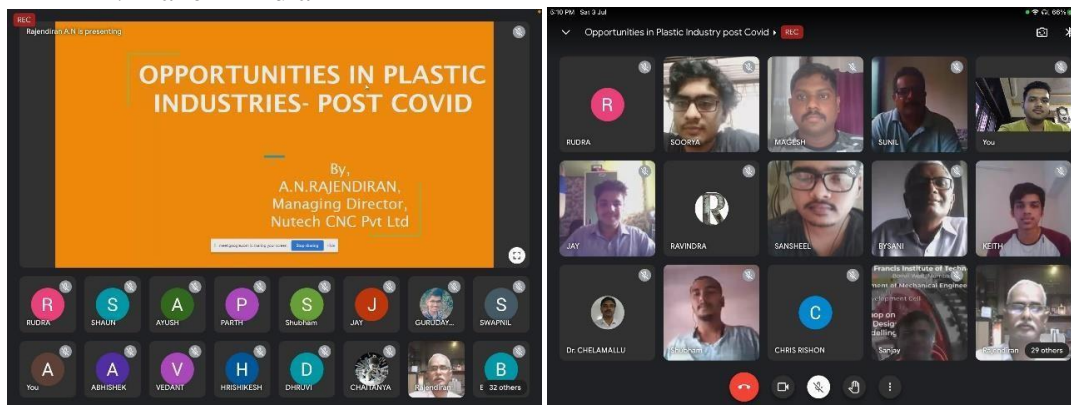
REC
Rajendiran A.N is presenting

OPPORTUNITIES IN PLASTIC INDUSTRIES- POST COVID

By,
A.N.RAJENDIRAN,
Managing Director,
Nutech CNC Pvt Ltd

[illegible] Stop sharing Hide

R RUDRA
S SHAUN
A AYUSH
P PARTH
S Shubham
J JAY
GURUDAY...
S SWAPNIL
A You
A ABHISHEK
V VEDANT
H HRISHIKESH
D DHRUVI
CHAITANYA
Rajendiran
B 32 others

5:10 PM Sat 3 Jul
68%
Opportunities in Plastic Industry post Covid REC

R RUDRA
SOORYA
MAGESH
SUNIL
You
JAY
RAVINDRA
SANSHEEL
BYSANI
KEITH
Dr. CHELAMALLU
Shubham
C CHRIS RISHON
Francis Institute of Techn
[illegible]
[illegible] of Mechanical Enginee
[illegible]elopment Cell
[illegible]op on
Desig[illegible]
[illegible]delling
Sanjay
Rajendiran
29 others